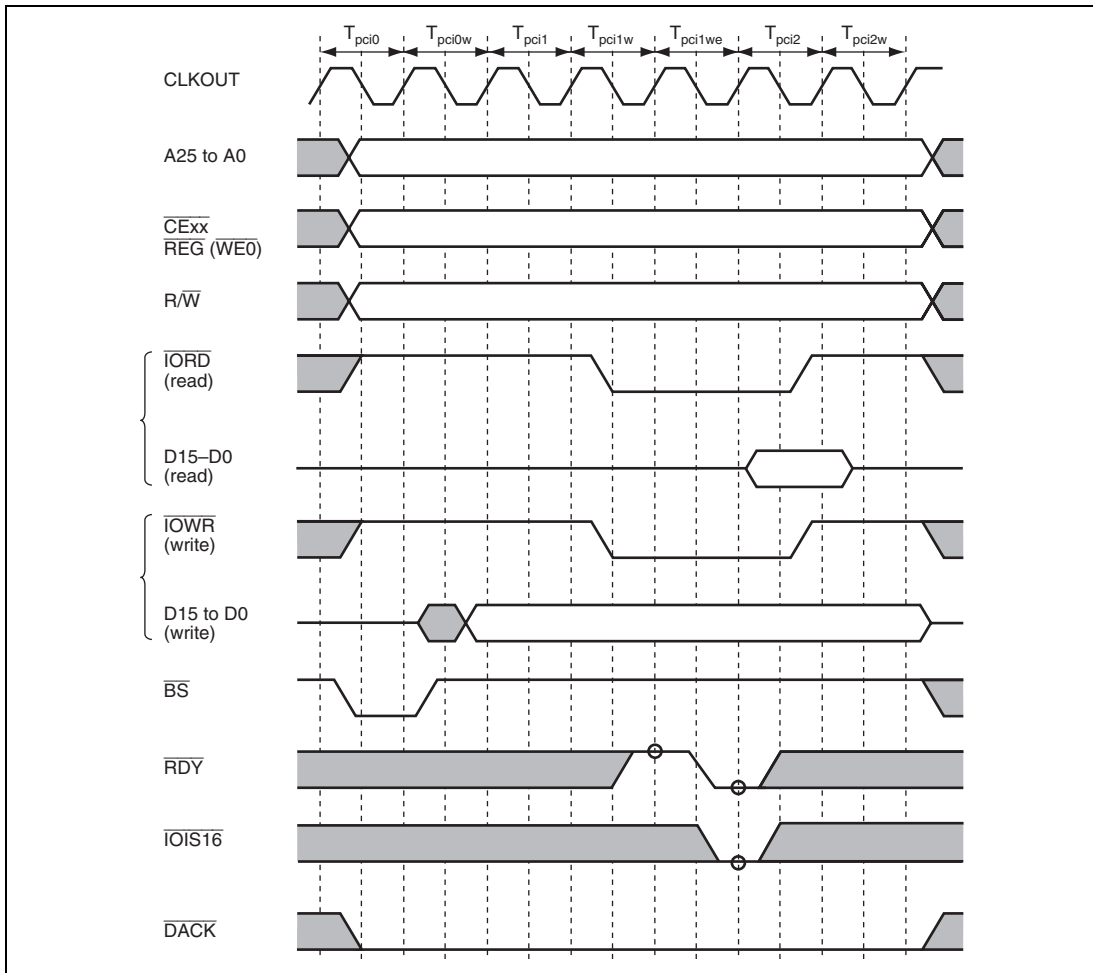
$T_{pci0}$ $T_{pci0w}$ $T_{pci1}$ $T_{pci1w}$ $T_{pci1we}$ $T_{pci2}$ $T_{pci2w}$

CLKOUT

A25 to A0

$\overline{CExx}$
$\overline{REG}$ ($\overline{WE0}$)

R/$\overline{W}$

$\overline{IORD}$
(read)

D15–D0
(read)

$\overline{IOWR}$
(write)

D15 to D0
(write)

$\overline{BS}$

$\overline{RDY}$

$\overline{IOIS16}$

$\overline{DACK}$